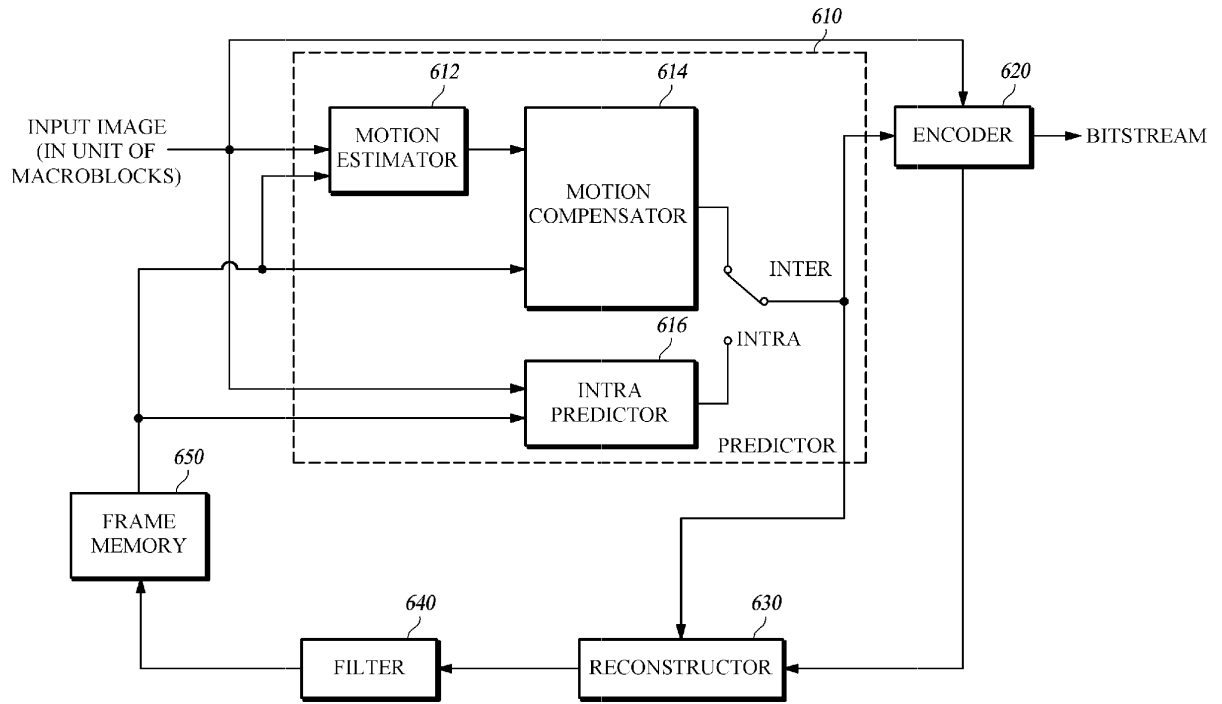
610

612

614

620

INPUT IMAGE (IN UNIT OF MACROBLOCKS)

MOTION ESTIMATOR

MOTION COMPENSATOR

ENCODER

BITSTREAM

INTER

616

INTRA

INTRA PREDICTOR

PREDICTOR

650

FRAME MEMORY

640

630

FILTER

RECONSTRUCTOR